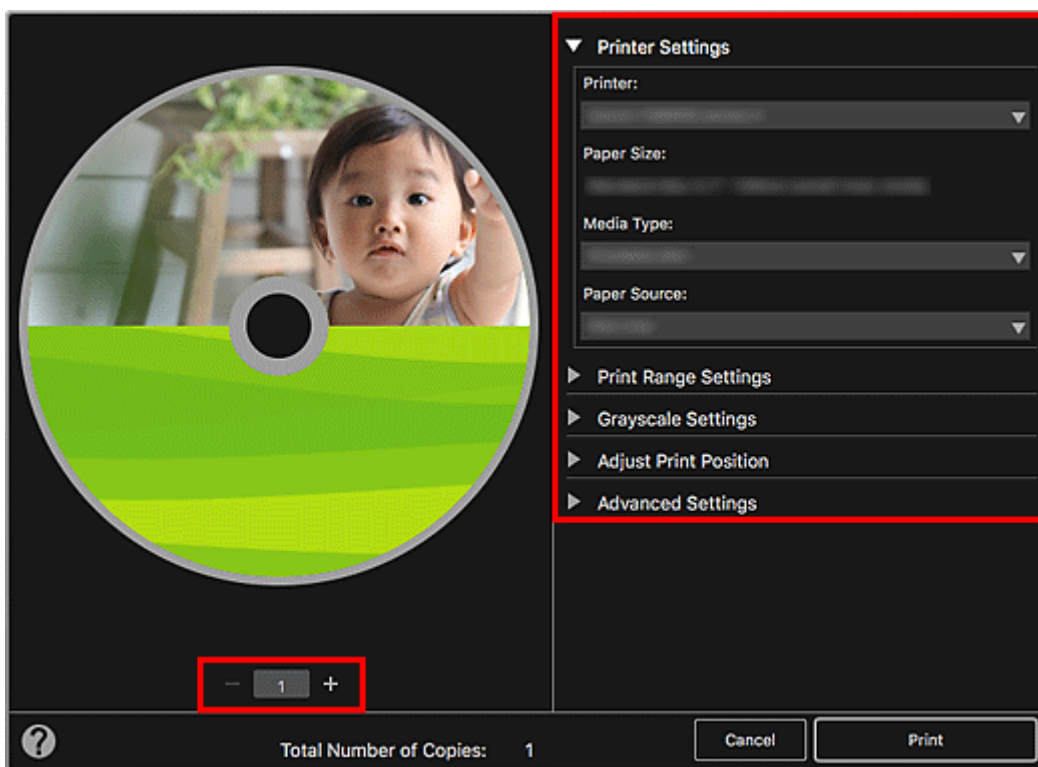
Printer Settings

Printer:

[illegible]

Paper Size:

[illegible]

Media Type:

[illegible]

Paper Source:

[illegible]

Print Range Settings

Grayscale Settings

Adjust Print Position

Advanced Settings

− 1 +

?

Total Number of Copies: 1

Cancel

Print